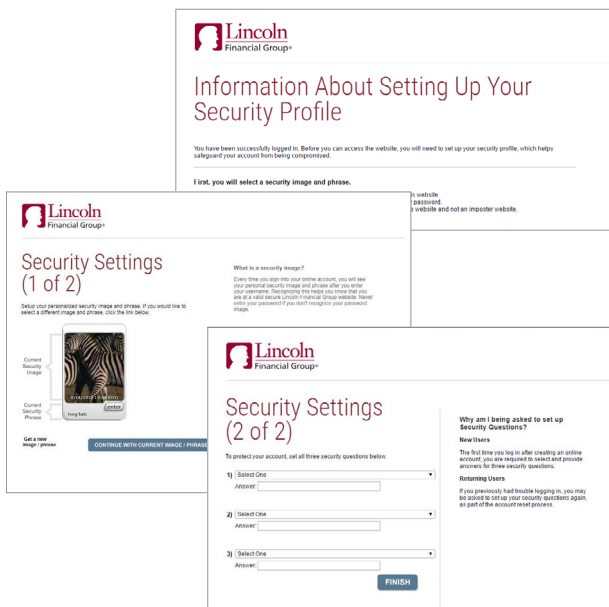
Lincoln
Financial Group®

Information About Setting Up Your Security Profile

You have been successfully logged in. Before you can access the website, you will need to set up your security profile, which helps safeguard your account from being compromised.

First, you will select a security image and phrase.

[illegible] website
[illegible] password.
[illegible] website and not an imposter website.

Lincoln
Financial Group®

Security Settings (1 of 2)

Setup your personalized security image and phrase. If you would like to select a different image and phrase, click the link below.

What is a security image?

Every time you sign into your online account, you will see your personal security image and phrase after you enter your username. Recognizing this helps you know that you are at a valid secure Lincoln Financial Group website. Never enter your password if you don't recognize your password image.

Current Security Image

Current Security Phrase

Get a new image / phrase

CONTINUE WITH CURRENT IMAGE / PHRASE

Lincoln
Financial Group®

Security Settings (2 of 2)

To protect your account, set all three security questions below.

1) Select One
Answer:

2) Select One
Answer:

3) Select One
Answer:

FINISH

Why am I being asked to set up Security Questions?

New Users

The first time you log in after creating an online account, you are required to select and provide answers for three security questions.

Returning Users

If you previously had trouble logging in, you may be asked to set up your security questions again, as part of the account reset process.